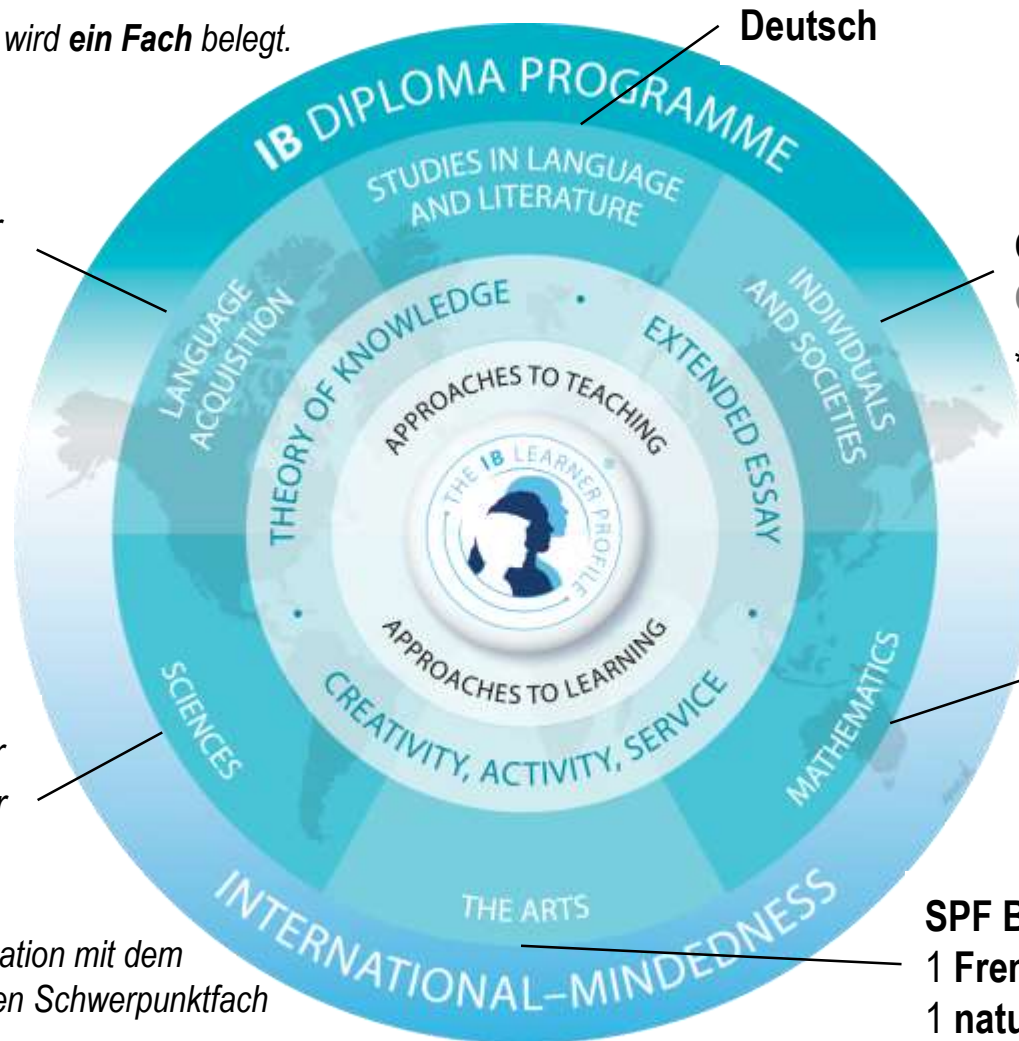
wird **ein Fach** belegt.

**Deutsch**

IB DIPLOMA PROGRAMME

STUDIES IN LANGUAGE AND LITERATURE

LANGUAGE ACQUISITION

INDIVIDUALS AND SOCIETIES

THEORY OF KNOWLEDGE

EXTENDED ESSAY

APPROACHES TO TEACHING

THE IB LEARNER PROFILE

APPROACHES TO LEARNING

CREATIVITY, ACTIVITY, SERVICE

SCIENCES

MATHEMATICS

THE ARTS

INTERNATIONAL-MINDEDNESS

r

r

ation mit dem
en Schwerpunktfach

**SPF B**
1 **Frer**
1 **natu**